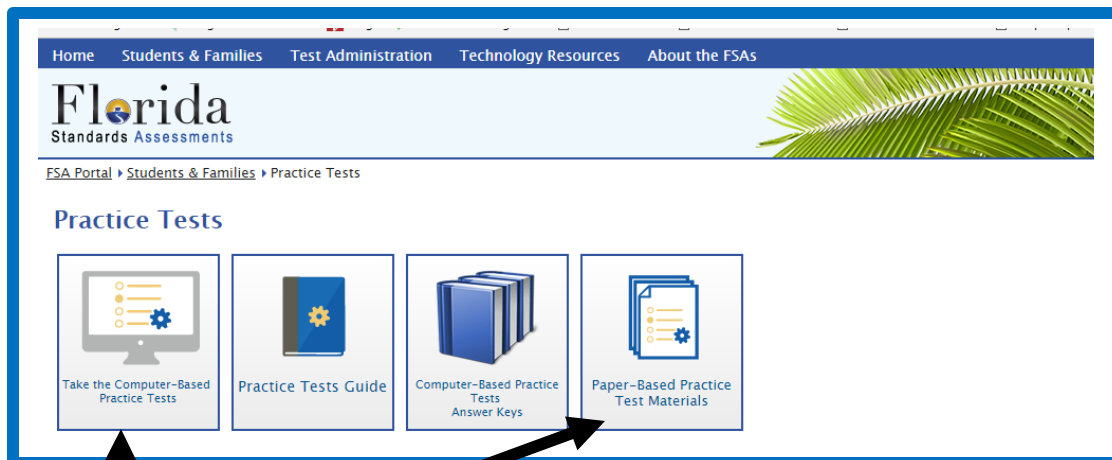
Home Students & Families Test Administration Technology Resources About the FSAs

Florida
Standards Assessments

FSA Portal ▸ Students & Families ▸ Practice Tests

Practice Tests

Take the Computer-Based Practice Tests

Practice Tests Guide

Computer-Based Practice Tests Answer Keys

Paper-Based Practice Test Materials